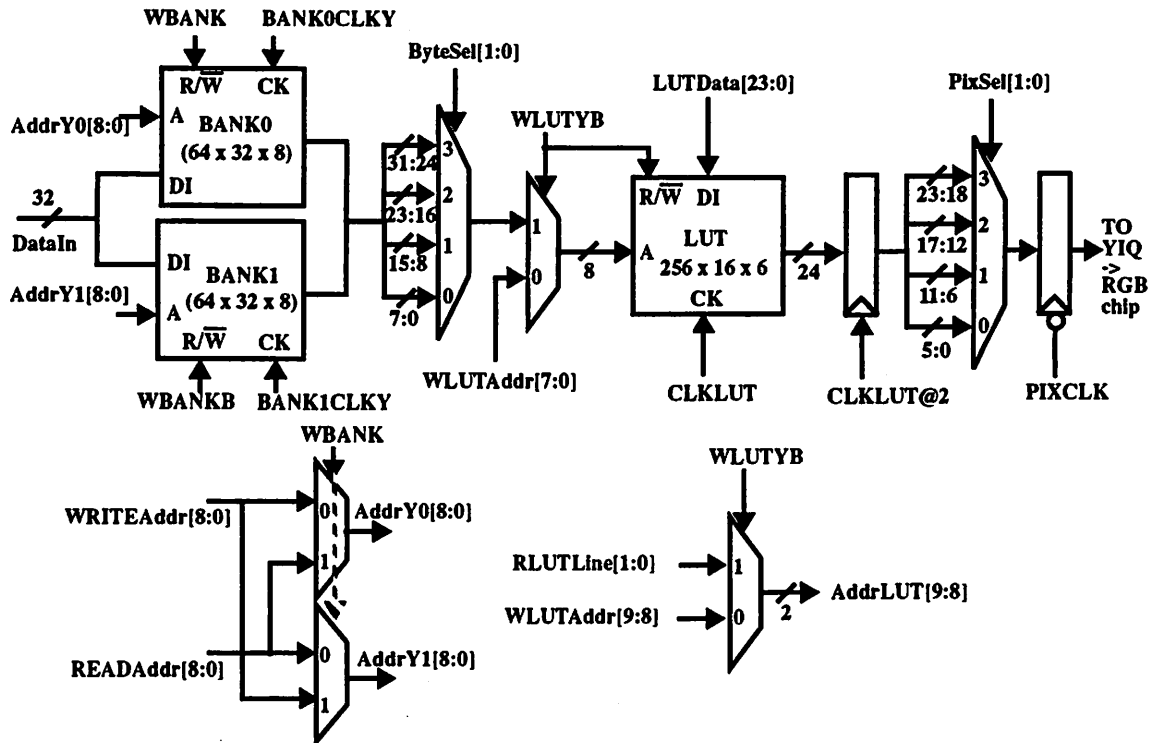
WBANK
BANK0CLKY
R/$\overline{W}$
CK
AddrY0[8:0]
A
BANK0
(64 x 32 x 8)
DI
32
DataIn
DI
BANK1
(64 x 32 x 8)
AddrY1[8:0]
A
R/$\overline{W}$
CK
WBANKB
BANK1CLKY
ByteSel[1:0]
31:24
3
23:16
2
15:8
1
7:0
0
WLUTYB
1
0
8
WLUTAddr[7:0]
LUTData[23:0]
R/$\overline{W}$
DI
A
LUT
256 x 16 x 6
CK
CLKLUT
24
CLKLUT@2
PixSel[1:0]
23:18
3
17:12
2
11:6
1
5:0
0
TO
YIQ
->
RGB
chip
PIXCLK
WBANK
WRITEAddr[8:0]
0
1
AddrY0[8:0]
READAddr[8:0]
0
1
AddrY1[8:0]
WLUTYB
RLUTLine[1:0]
1
WLUTAddr[9:8]
0
2
AddrLUT[9:8]